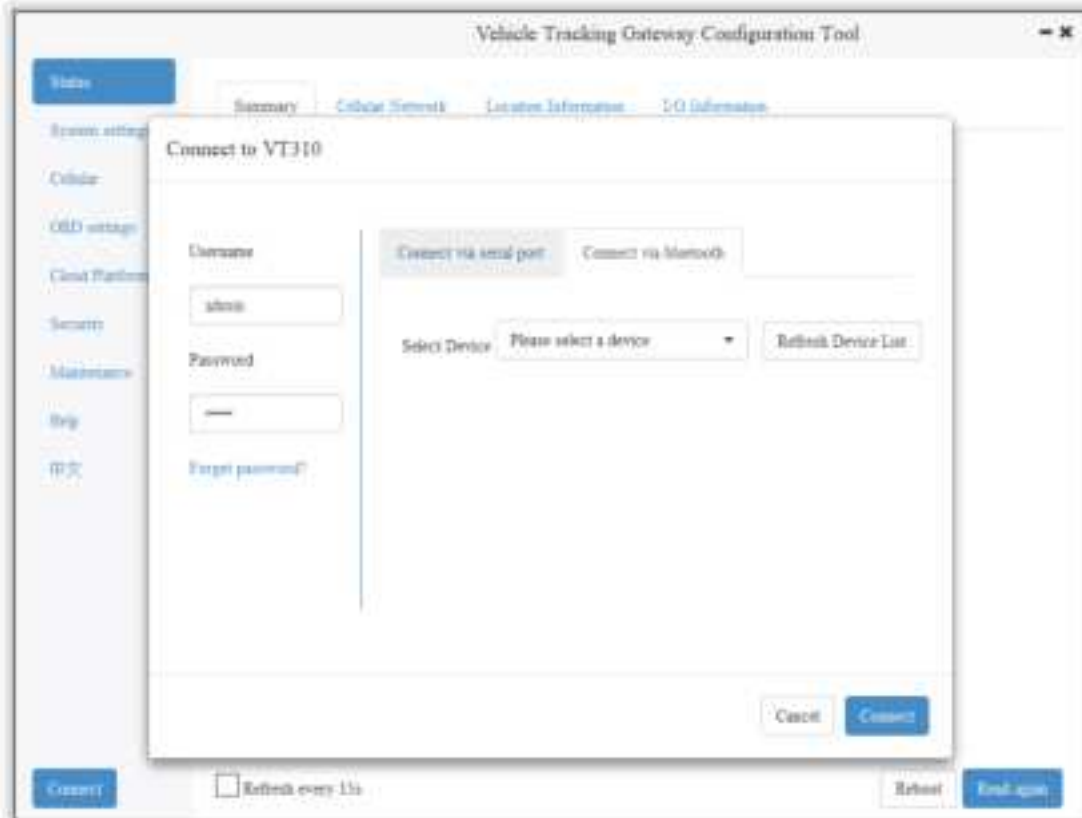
Vehicle Tracking Gateway Configuration Tool

Status
System settings
Cellular
OBD settings
Cloud Platform
Security
Maintenance
Help
中文

Summary
Cellular Network
Location Information
I/O Information

Connect to VT310

Username
admin
Password
•••••
Forgot password?

Connect via serial port
Connect via bluetooth

Select Device
Please select a device
Refresh Device List

Cancel
Connect

Connect
Refresh every 15s
Reboot
Read again